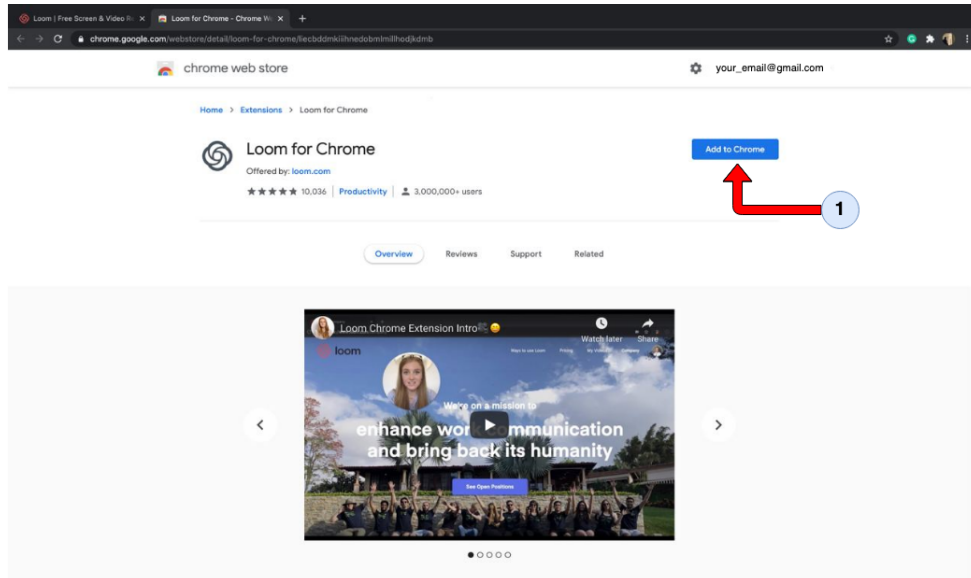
Loom | Free Screen & Video Re ×
Loom for Chrome - Chrome We ×
+
chrome.google.com/webstore/detail/loom-for-chrome/liecbddmkiiihnedobmlmillhodjkdmb

chrome web store

your_email@gmail.com

Home > Extensions > Loom for Chrome

Loom for Chrome
Offered by: loom.com
★★★★★ 10,036 | Productivity | 3,000,000+ users

Add to Chrome

1

Overview Reviews Support Related

Loom Chrome Extension Intro
Watch later Share
loom
We're on a mission to
enhance wor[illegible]mmunication and bring back its humanity
See Open Positions